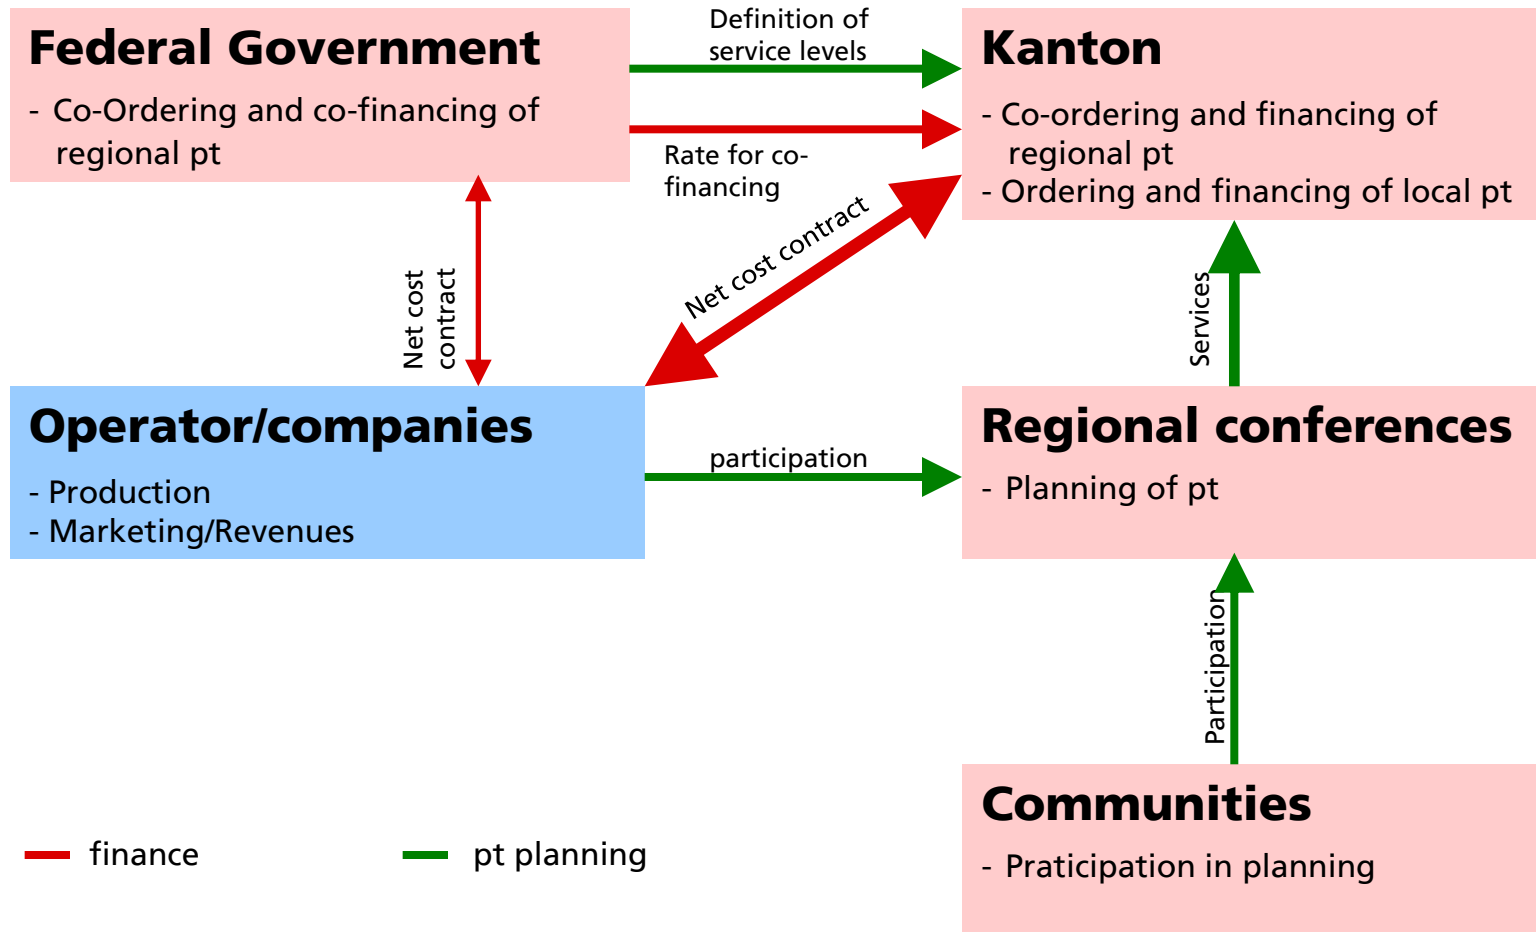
Federal Government
- Co-Ordering and co-financing of regional pt

Definition of service levels

Rate for co-financing

Kanton
- Co-ordering and financing of regional pt
- Ordering and financing of local pt

Net cost contract

Net cost contract

Services

Operator/companies
- Production
- Marketing/Revenues

participation

Regional conferences
- Planning of pt

Participation

Communities
- Praticipation in planning

finance

pt planning